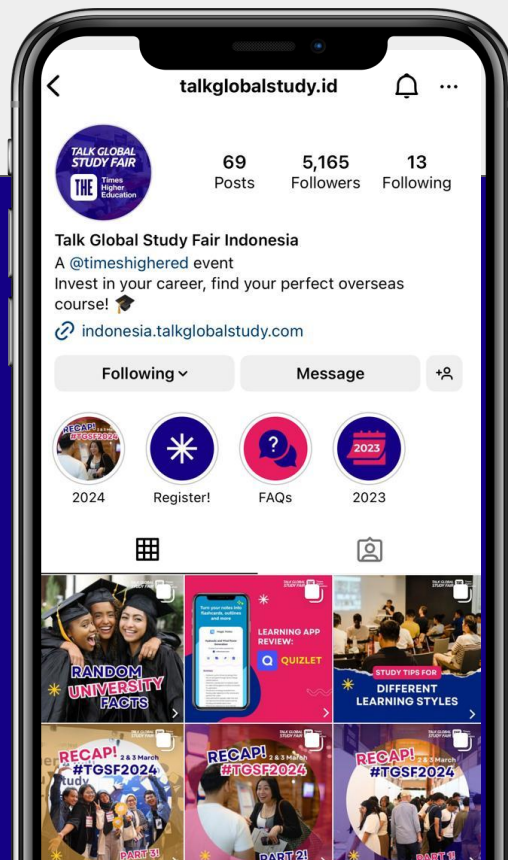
talkglobalstudy.id

TALK GLOBAL STUDY FAIR
THE Times Higher Education

69
Posts

5,165
Followers

13
Following

Talk Global Study Fair Indonesia
A @timeshighered event
Invest in your career, find your perfect overseas course! 🎓
indonesia.talkglobalstudy.com

Following
Message

RECAP! #TGSF2024
2024
Register!
FAQs
2023
2023

RANDOM UNIVERSITY FACTS

LEARNING APP REVIEW:
QUIZLET

STUDY TIPS FOR
DIFFERENT LEARNING STYLES

RECAP! 2 & 3 March #TGSF2024
PART 3!

RECAP! 2 & 3 March #TGSF2024
PART 2!

RECAP! 2 & 3 March #TGSF2024
PART 1!